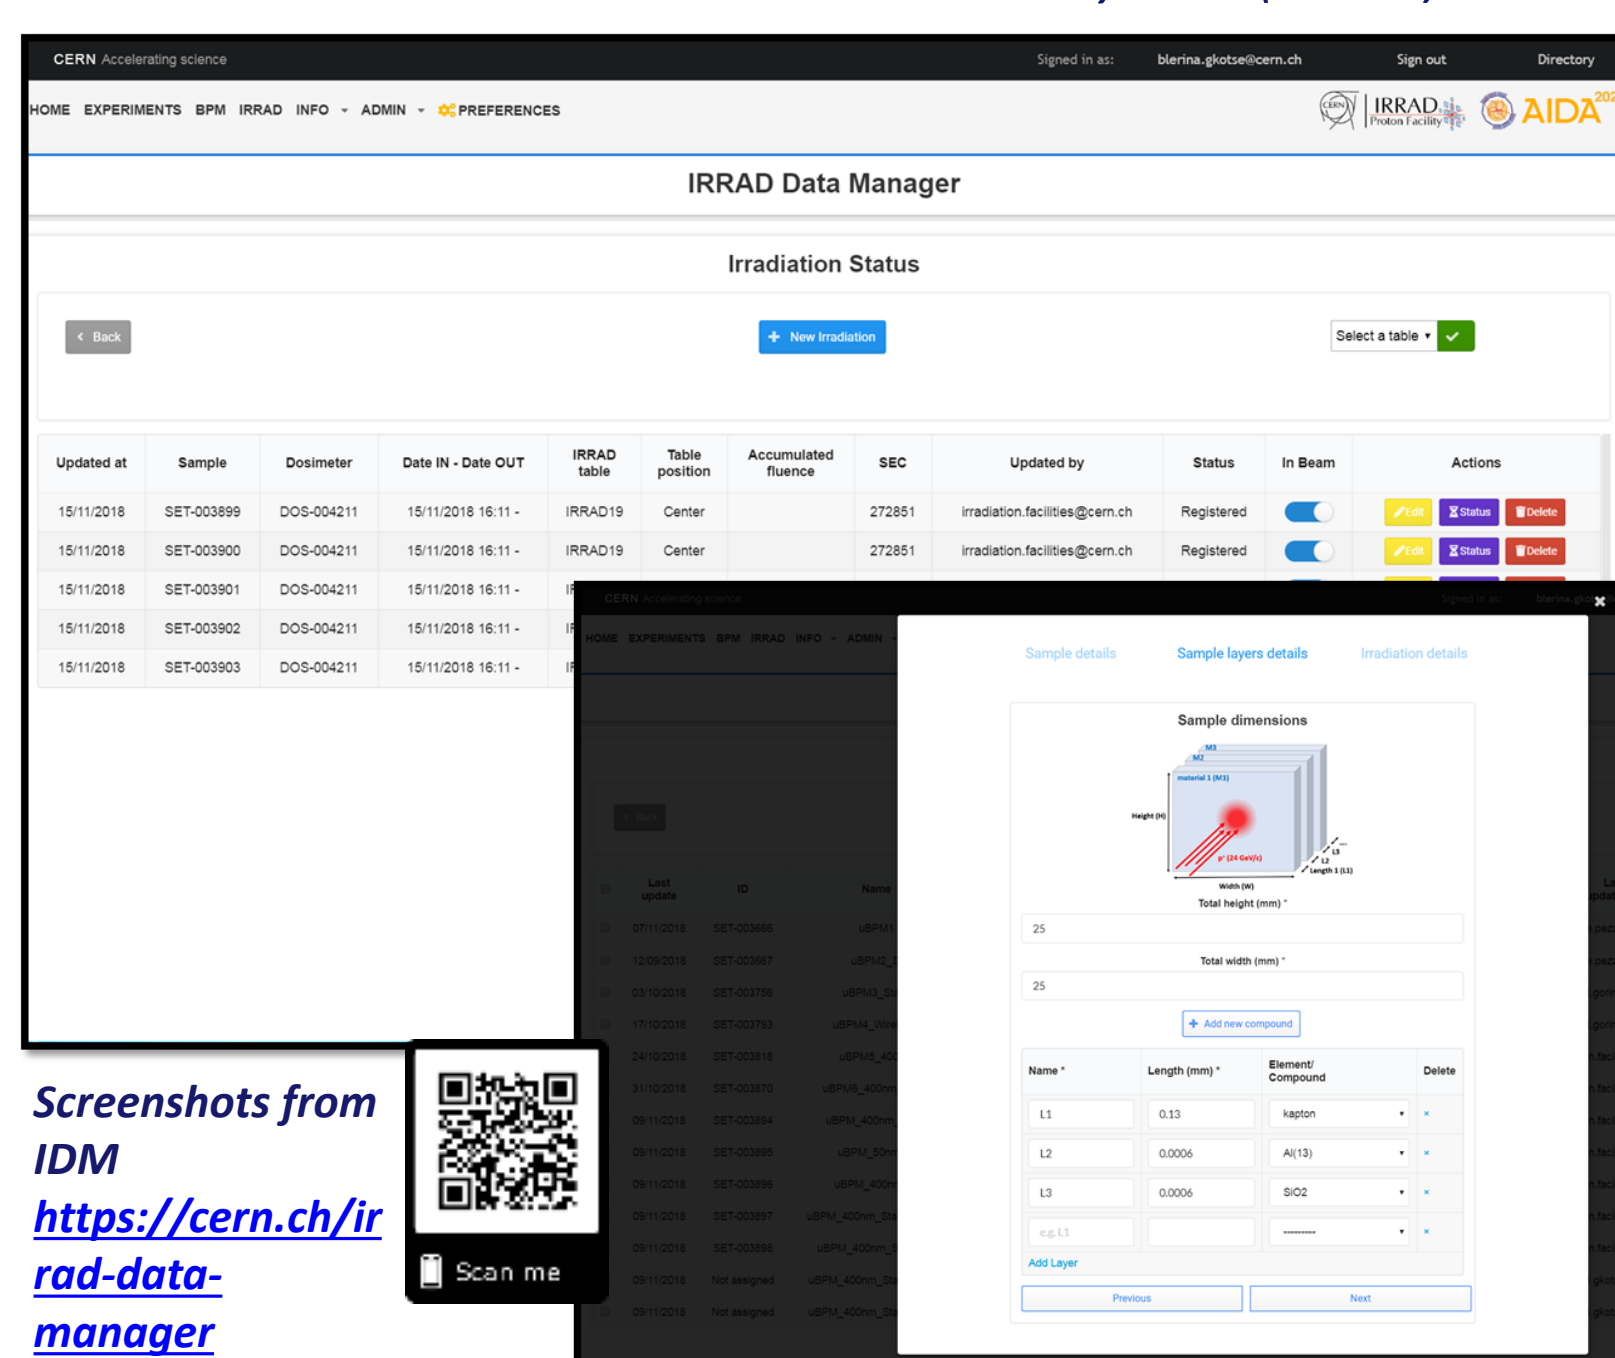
CERN Accelerating science Signed in as: blerina.gkotse@cern.ch Sign out Directory

HOME EXPERIMENTS BPM IRRAD INFO ADMIN PREFERENCES

IRRAD Proton Facility AIDA

IRRAD Data Manager

Irradiation Status

Back

New Irradiation

Select a table

| Updated at | Sample | Dosimeter | Date IN - Date OUT | IRRAD table | Table position | Accumulated fluence | SEC | Updated by | Status | In Beam | Actions |
|---|---|---|---|---|---|---|---|---|---|---|---|
| 15/11/2018 | SET-003899 | DOS-004211 | 15/11/2018 16:11 - | IRRAD19 | Center | | 272851 | irradiation.facilities@cern.ch | Registered | | Edit Status Delete |
| 15/11/2018 | SET-003900 | DOS-004211 | 15/11/2018 16:11 - | IRRAD19 | Center | | 272851 | irradiation.facilities@cern.ch | Registered | | Edit Status Delete |
| 15/11/2018 | SET-003901 | DOS-004211 | 15/11/2018 16:11 - | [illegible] | | | | | | | |
| 15/11/2018 | SET-003902 | DOS-004211 | 15/11/2018 16:11 - | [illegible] | | | | | | | |
| 15/11/2018 | SET-003903 | DOS-004211 | 15/11/2018 16:11 - | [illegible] | | | | | | | |

Sample details Sample layers details Irradiation details

Sample dimensions

M3 M2 material 1 (M1) Height (H) p⁺ (24 GeV/c) L3 L2 Length 1 (L1) Width (W)

Total height (mm) *

25

Total width (mm) *

25

Add new compound

| Name * | Length (mm) * | Element/ Compound | Delete |
|---|---|---|---|
| L1 | 0.13 | kapton | × |
| L2 | 0.0006 | Al(13) | × |
| L3 | 0.0006 | SiO2 | × |
| e.g. L1 | | --------- | × |

Add Layer

Previous Next

Screenshots from IDM
https://cern.ch/irrad-data-manager

Scan me